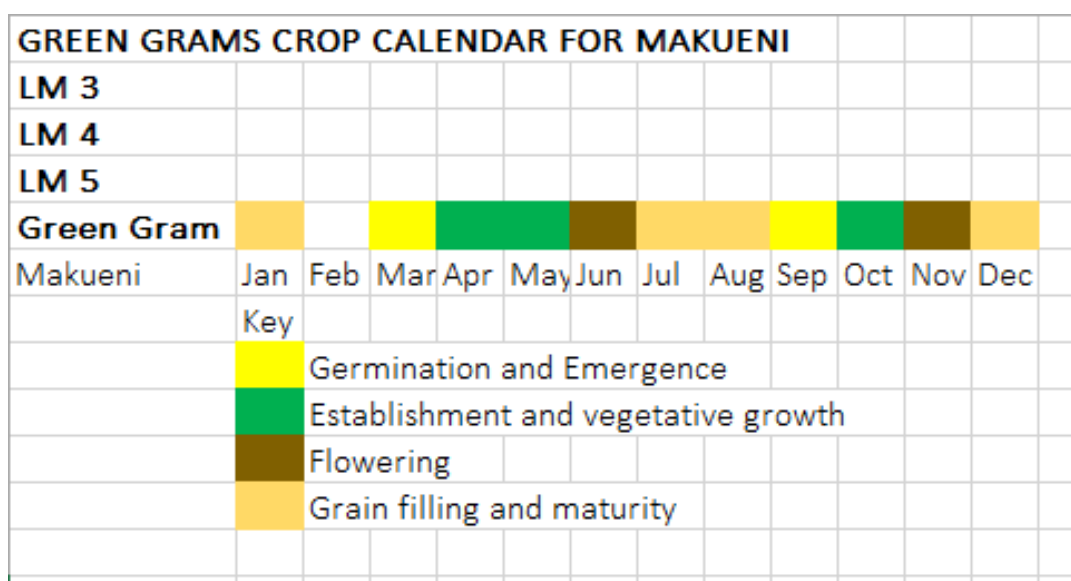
GREEN GRAMS CROP CALENDAR FOR MAKUENI

LM 3

LM 4

LM 5

Green Gram

| Makueni | Jan | Feb | Mar | Apr | May | Jun | Jul | Aug | Sep | Oct | Nov | Dec |
|---|---|---|---|---|---|---|---|---|---|---|---|---|

Key

Germination and Emergence

Establishment and vegetative growth

Flowering

Grain filling and maturity